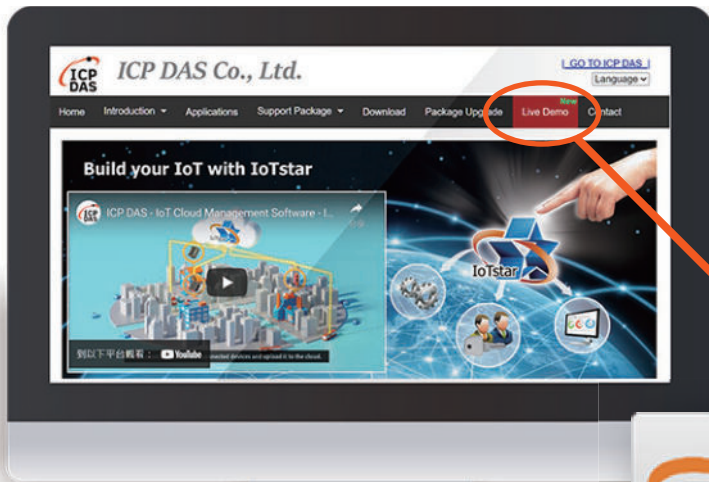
ICP DAS

ICP DAS Co., Ltd.

| GO TO ICP DAS |

Language

Home Introduction Applications Support Package Download Package Upgrade New Live Demo Contact

Build your IoT with IoTstar

ICP DAS - IoT Cloud Management Software - I...

到以下平台觀看： YouTube

IoTstar